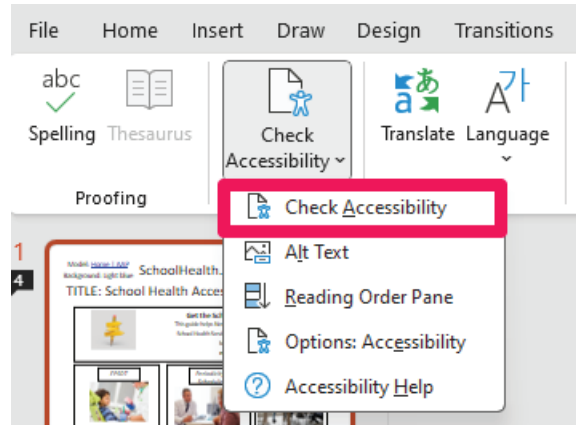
File Home Insert Draw Design Transitions

abc
Spelling Thesaurus

Proofing

Check Accessibility

Translate Language

Check Accessibility
Alt Text
Reading Order Pane
Options: Accessibility
Accessibility Help

1
4
Model: Home | AAP
Background: Light blue
SchoolHealth.
TITLE: School Health Acces
Get the Sch
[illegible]